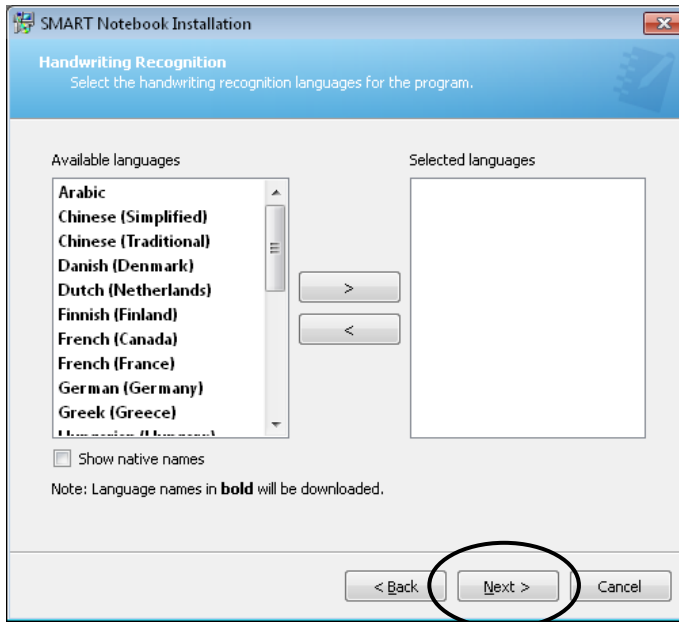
SMART Notebook Installation

**Handwriting Recognition**
Select the handwriting recognition languages for the program.

Available languages

**Arabic**
**Chinese (Simplified)**
**Chinese (Traditional)**
**Danish (Denmark)**
**Dutch (Netherlands)**
**Finnish (Finland)**
**French (Canada)**
**French (France)**
**German (Germany)**
**Greek (Greece)**
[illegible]

>
<

Selected languages

Show native names

Note: Language names in **bold** will be downloaded.

< Back
Next >
Cancel